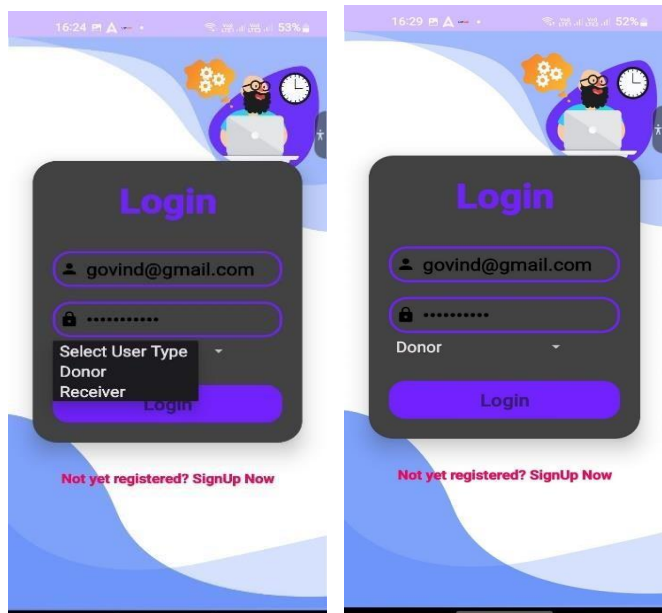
16:24 53%

Login

govind@gmail.com

•••••••••••

Select User Type
Donor
Receiver

Login

Not yet registered? SignUp Now

16:29 52%

Login

govind@gmail.com

••••••••••

Donor

Login

Not yet registered? SignUp Now